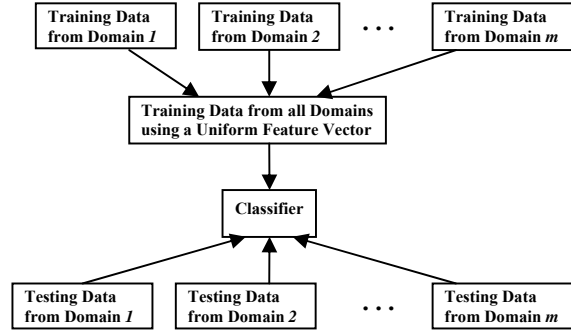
Training Data from Domain *1*

Training Data from Domain *2*

. . .

Training Data from Domain *m*

Training Data from all Domains using a Uniform Feature Vector

Classifier

Testing Data from Domain *1*

Testing Data from Domain *2*

. . .

Testing Data from Domain *m*